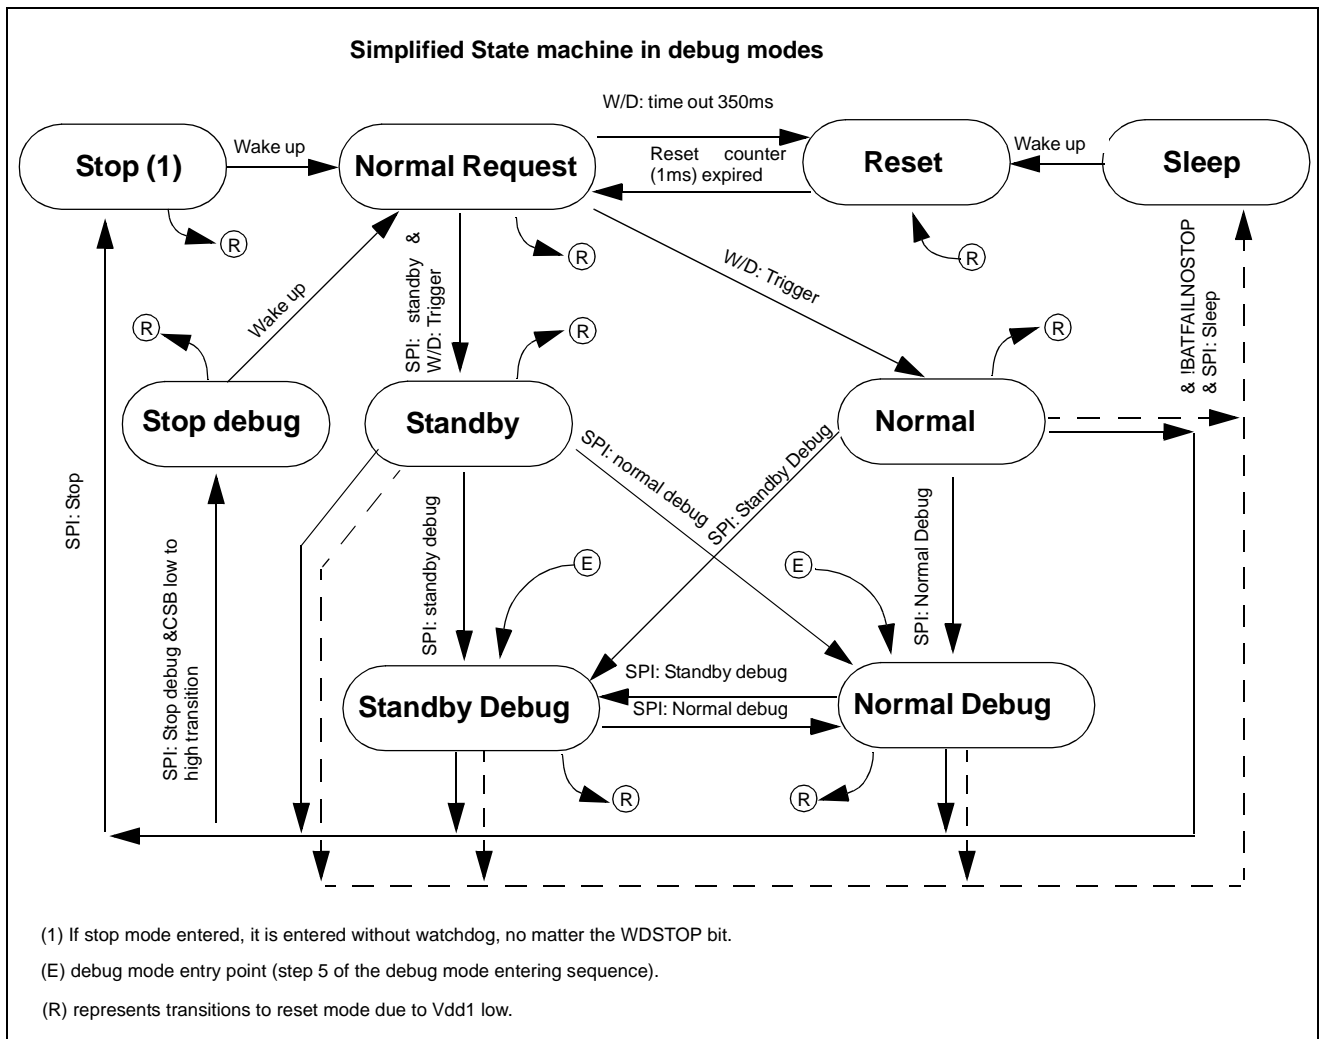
Simplified State machine in debug modes

W/D: time out 350ms

Stop (1)

Wake up

Normal Request

Reset counter (1ms) expired

Reset

Wake up

Sleep

R

R

R

R

SPI: standby & W/D: Trigger

W/D: Trigger

& !BATFAILNOSTOP & SPI: Sleep

Wake up

R

R

R

Stop debug

Standby

Normal

SPI: Stop

SPI: normal debug

SPI: Standby Debug

SPI: standby debug

SPI: Normal Debug

SPI: Stop debug &CSB low to high transition

E

E

SPI: Standby debug

Standby Debug

SPI: Normal debug

Normal Debug

R

R

(1) If stop mode entered, it is entered without watchdog, no matter the WDSTOP bit.

(E) debug mode entry point (step 5 of the debug mode entering sequence).

(R) represents transitions to reset mode due to Vdd1 low.